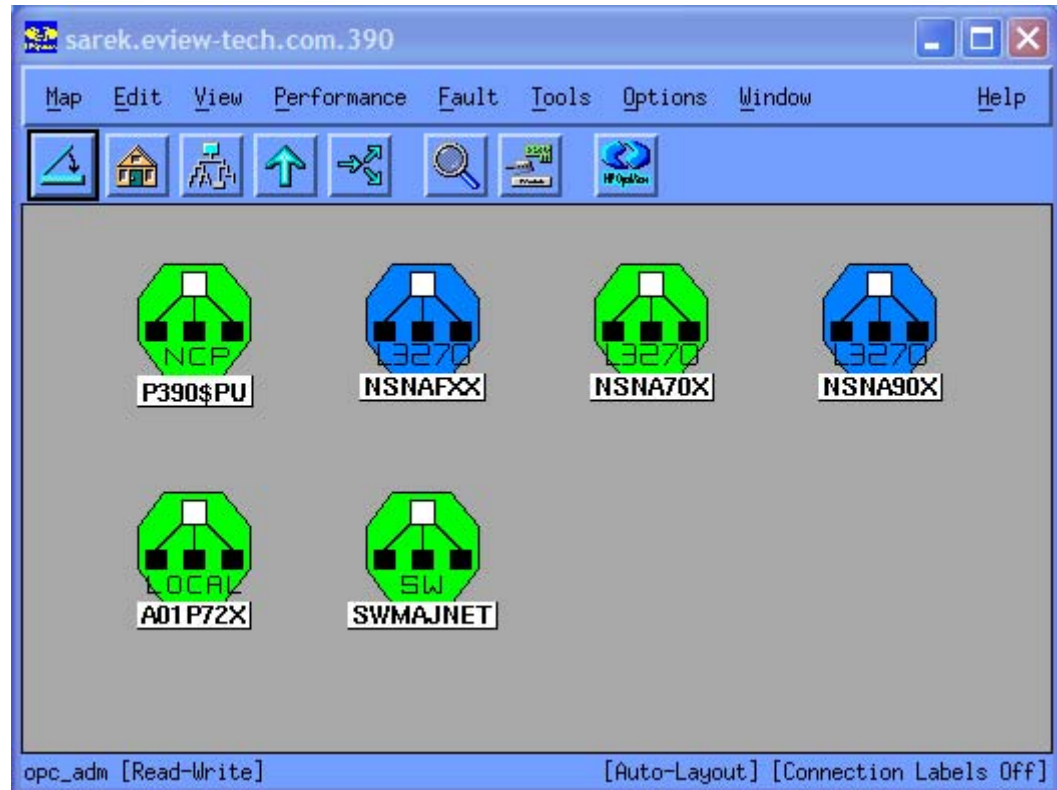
sarek.eview-tech.com.390

Map Edit View Performance Fault Tools Options Window Help

HP OpenView

NCP
P390$PU

L3270
NSNAFXX

L3270
NSNA70X

L3270
NSNA90X

LOCAL
A01P72X

SW
SWMAJNET

opc_adm [Read-Write]

[Auto-Layout] [Connection Labels Off]